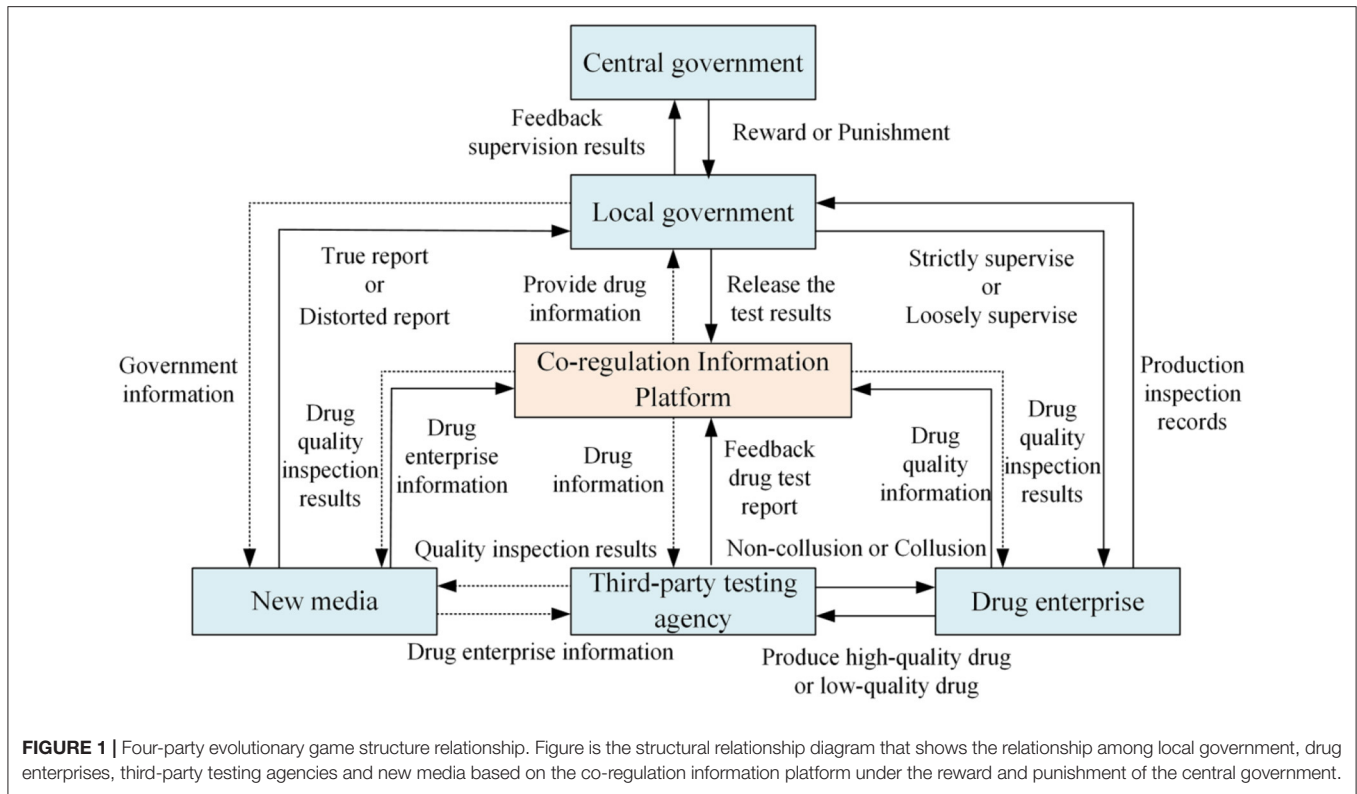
Central government

Feedback supervision results

Reward or Punishment

Local government

True report or Distorted report

Provide drug information

Release the test results

Strictly supervise or Loosely supervise

Government information

Production inspection records

Co-regulation Information Platform

Drug quality inspection results

Drug enterprise information

Drug information

Feedback drug test report

Drug quality information

Drug quality inspection results

Quality inspection results

Non-collusion or Collusion

New media

Third-party testing agency

Drug enterprise

Drug enterprise information

Produce high-quality drug or low-quality drug

**FIGURE 1 |** Four-party evolutionary game structure relationship. Figure is the structural relationship diagram that shows the relationship among local government, drug enterprises, third-party testing agencies and new media based on the co-regulation information platform under the reward and punishment of the central government.